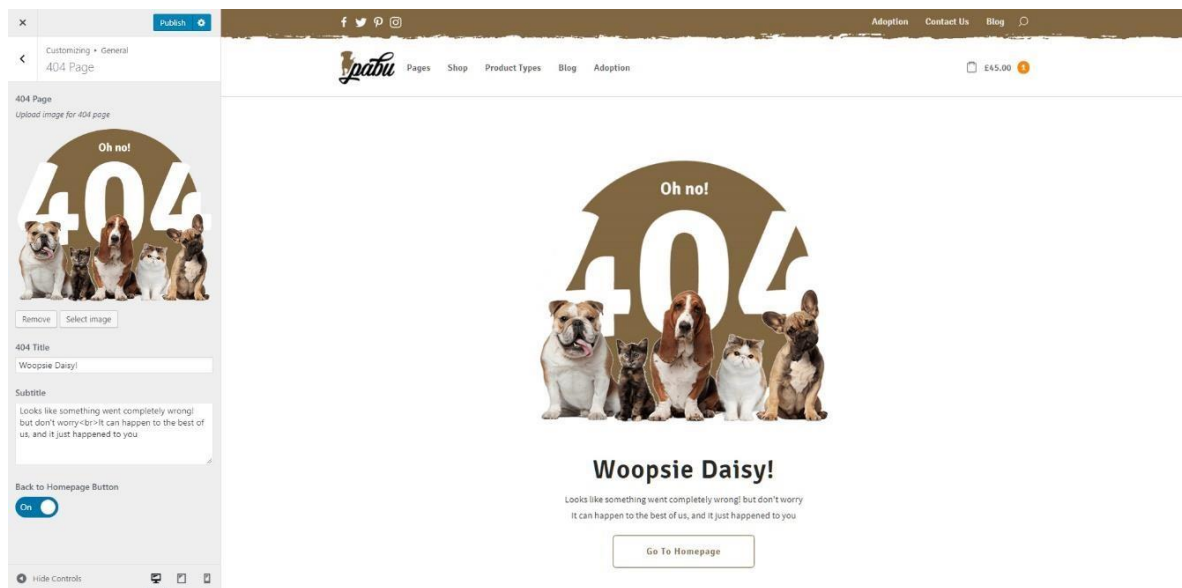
×
Publish

Customizing • General
404 Page

404 Page
Upload image for 404 page

Oh no!
404

Remove
Select image

404 Title
Woopsie Daisy!

Subtitle
Looks like something went completely wrong! but don't worry<br>It can happen to the best of us, and it just happened to you

Back to Homepage Button
On

Hide Controls

Adoption Contact Us Blog

pabu
Pages Shop Product Types Blog Adoption

£45.00 1

Oh no!
404

Woopsie Daisy!

Looks like something went completely wrong! but don't worry
It can happen to the best of us, and it just happened to you

Go To Homepage